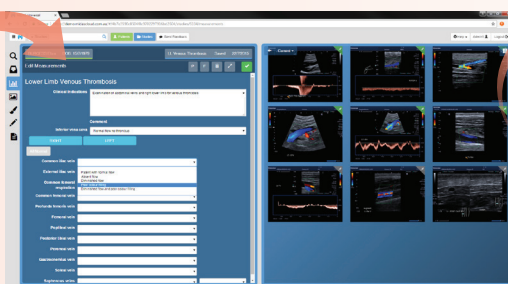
Edit Measurements

Lower Limb Venous Thrombosis

Clinical Indications

Comment

Inferior vena cava

RIGHT

LEFT

Common iliac vein

External iliac vein

External femoral vein

Common femoral vein

Profunda femoris vein

Femoral vein

Popliteal vein

Posterior tibial vein

Peroneal vein

Gastrocnemius vein

Soleal vein

Saphenous vein

Contrast

Lower Venous Thrombosis

Saved

Print

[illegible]